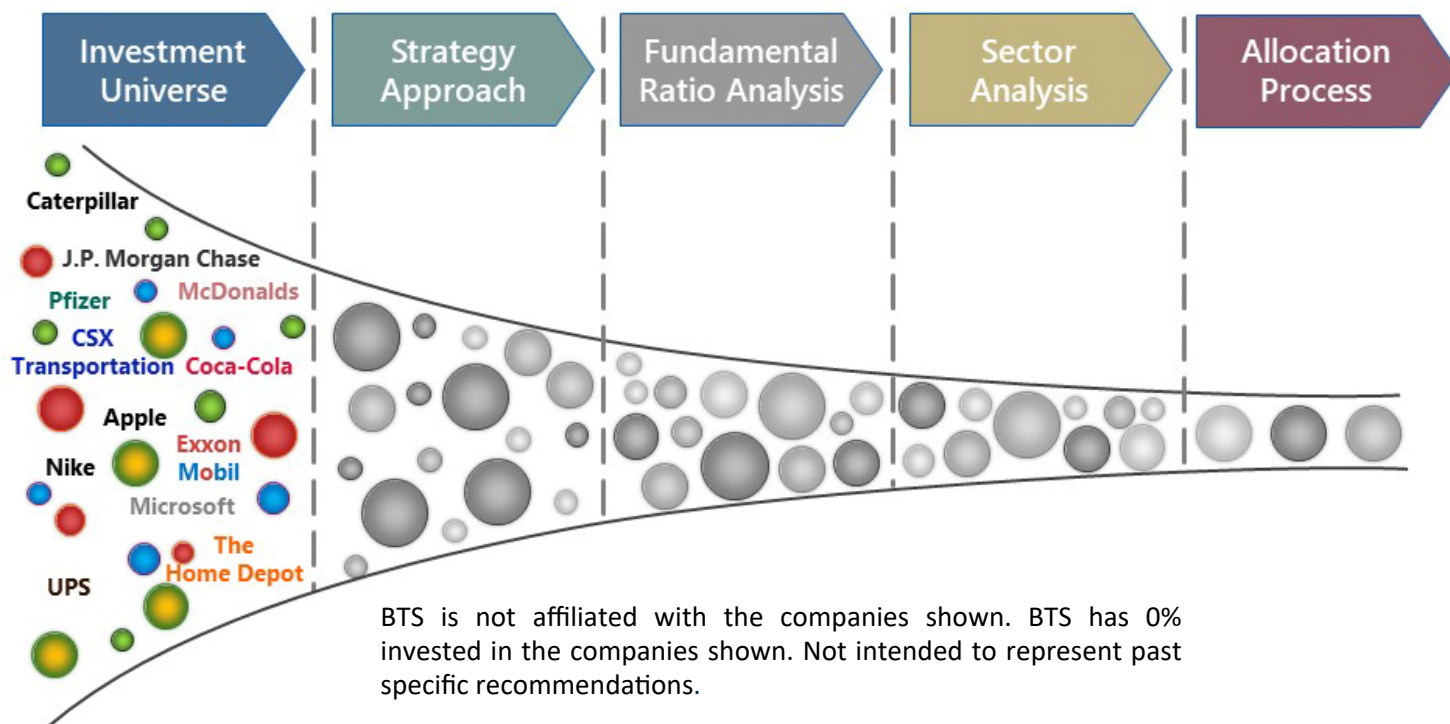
Investment Universe

Strategy Approach

Fundamental Ratio Analysis

Sector Analysis

Allocation Process

Caterpillar

J.P. Morgan Chase

Pfizer

McDonalds

CSX Transportation

Coca-Cola

Apple

Exxon Mobil

Nike

Microsoft

The Home Depot

UPS

BTS is not affiliated with the companies shown. BTS has 0% invested in the companies shown. Not intended to represent past specific recommendations.